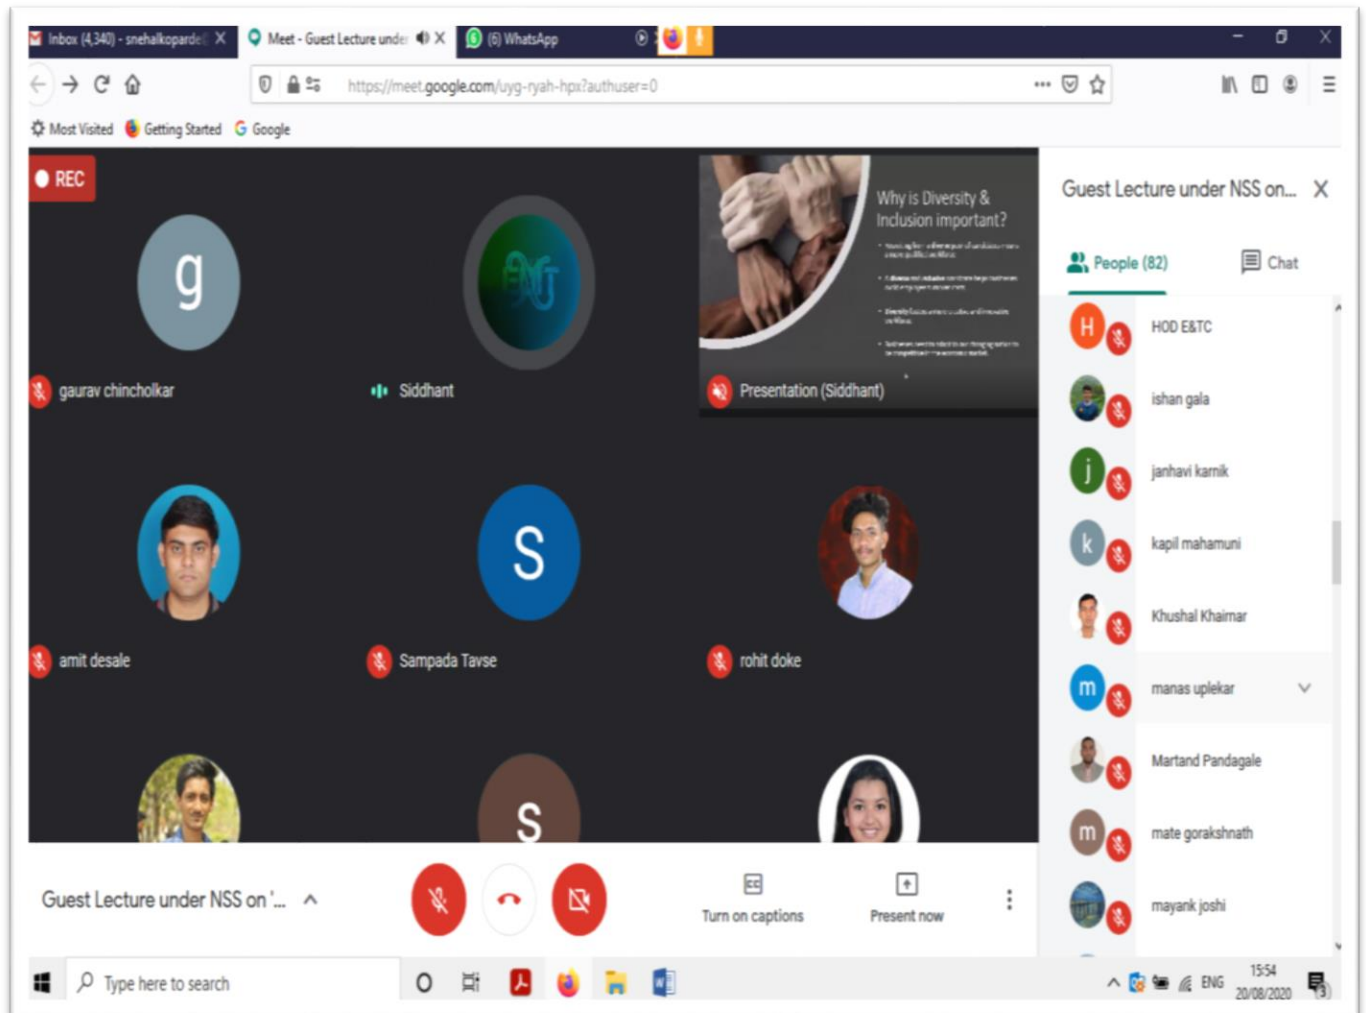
Inbox (4,340) - snehalkoparde
Meet - Guest Lecture under
(6) WhatsApp

https://meet.google.com/uyg-ryah-hpx?authuser=0

Most Visited Getting Started Google

REC

g
gaurav chincholkar

Siddhant

Why is Diversity & Inclusion important?
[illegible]

Presentation (Siddhant)

amit desale

S
Sampada Tavse

rohit doke

S

Guest Lecture under NSS on...

People (82)
Chat

H HOD E&TC
ishan gala
j janhavi karnik
k kapil mahamuni
Khushal Khairnar
m manas uplekar
Martand Pandagale
m mate gorakshnath
mayank joshi

Guest Lecture under NSS on '...

Turn on captions
Present now

Type here to search

ENG
15:54
20/08/2020
3